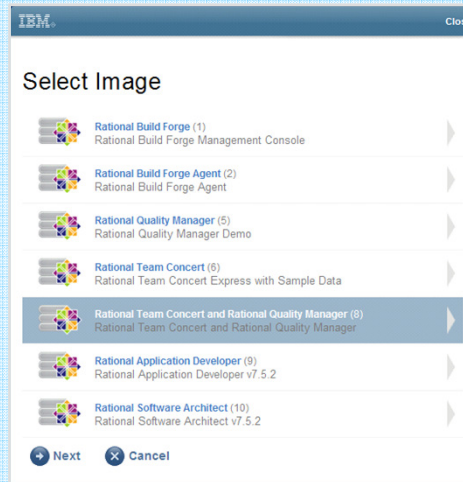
IBM.

Clo

Select Image

Rational Build Forge (1)
Rational Build Forge Management Console

Rational Build Forge Agent (2)
Rational Build Forge Agent

Rational Quality Manager (5)
Rational Quality Manager Demo

Rational Team Concert (6)
Rational Team Concert Express with Sample Data

Rational Team Concert and Rational Quality Manager (8)
Rational Team Concert and Rational Quality Manager

Rational Application Developer (9)
Rational Application Developer v7.5.2

Rational Software Architect (10)
Rational Software Architect v7.5.2

Next   Cancel